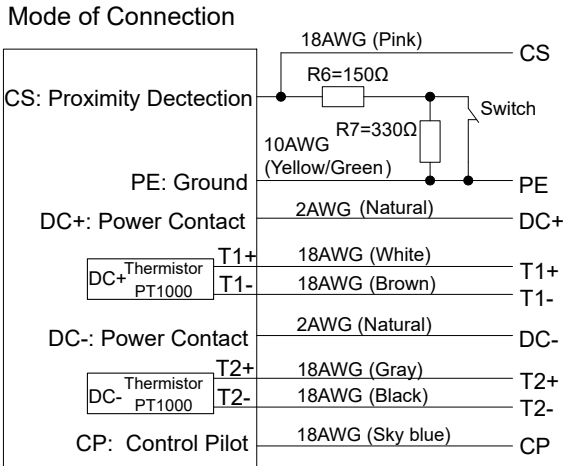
Mode of Connection

CS: Proximity Dectection

PE: Ground

DC+: Power Contact

DC+ Thermistor PT1000 T1+ T1-

DC-: Power Contact

DC- Thermistor PT1000 T2+ T2-

CP: Control Pilot

18AWG (Pink) CS

R6=150Ω

R7=330Ω

Switch

10AWG (Yellow/Green) PE

2AWG (Natural) DC+

18AWG (White) T1+

18AWG (Brown) T1-

2AWG (Natural) DC-

18AWG (Gray) T2+

18AWG (Black) T2-

18AWG (Sky blue) CP